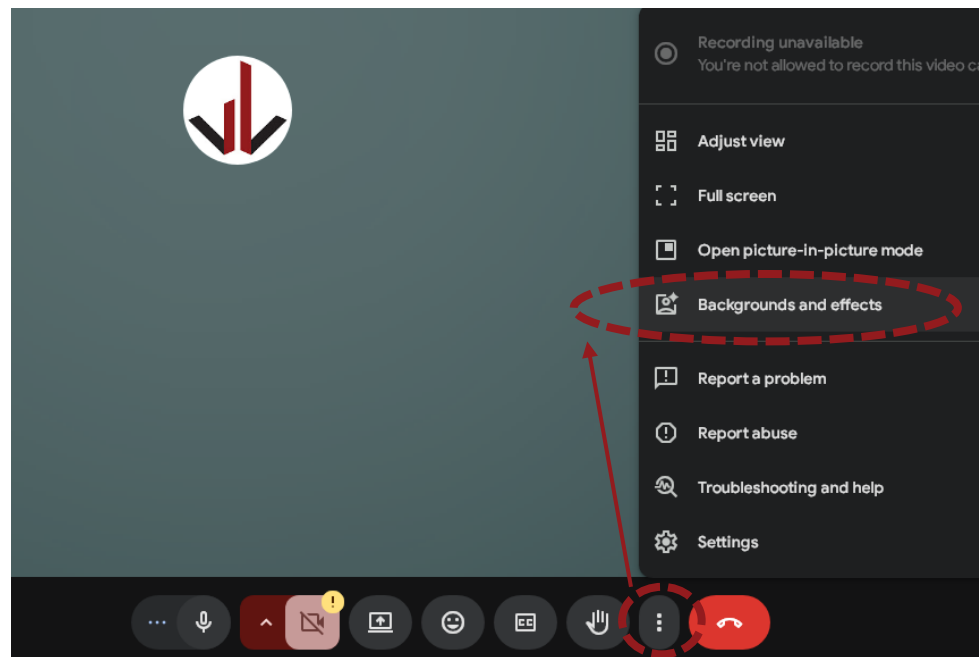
Recording unavailable
You're not allowed to record this video ca

Adjust view

Full screen

Open picture-in-picture mode

Backgrounds and effects

Report a problem

Report abuse

Troubleshooting and help

Settings